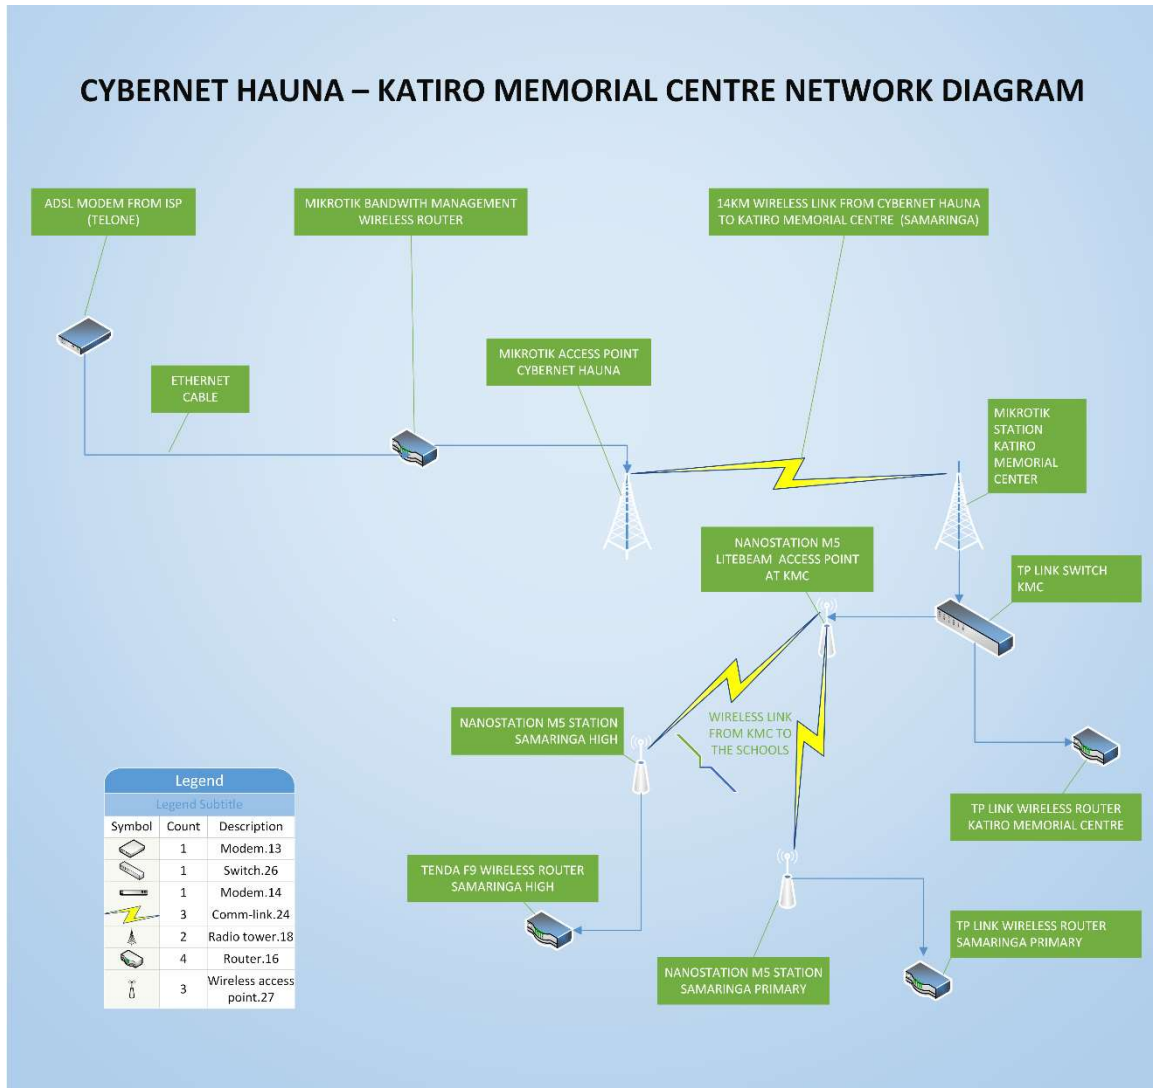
CYBERNET HAUNA – KATIRO MEMORIAL CENTRE NETWORK DIAGRAM

ADSL MODEM FROM ISP (TELONE)

MIKROTIK BANDWITH MANAGEMENT WIRELESS ROUTER

14KM WIRELESS LINK FROM CYBERNET HAUNA TO KATIRO MEMORIAL CENTRE (SAMARINGA)

MIKROTIK ACCESS POINT CYBERNET HAUNA

ETHERNET CABLE

MIKROTIK STATION KATIRO MEMORIAL CENTER

NANOSTATION M5 LITEBEAM ACCESS POINT AT KMC

TP LINK SWITCH KMC

NANOSTATION M5 STATION SAMARINGA HIGH

WIRELESS LINK FROM KMC TO THE SCHOOLS

TP LINK WIRELESS ROUTER KATIRO MEMORIAL CENTRE

TENDA F9 WIRELESS ROUTER SAMARINGA HIGH

TP LINK WIRELESS ROUTER SAMARINGA PRIMARY

NANOSTATION M5 STATION SAMARINGA PRIMARY

Legend

Legend Subtitle

| Symbol | Count | Description |
|---|---|---|
| | 1 | Modem.13 |
| | 1 | Switch.26 |
| | 1 | Modem.14 |
| | 3 | Comm-link.24 |
| | 2 | Radio tower.18 |
| | 4 | Router.16 |
| | 3 | Wireless access point.27 |